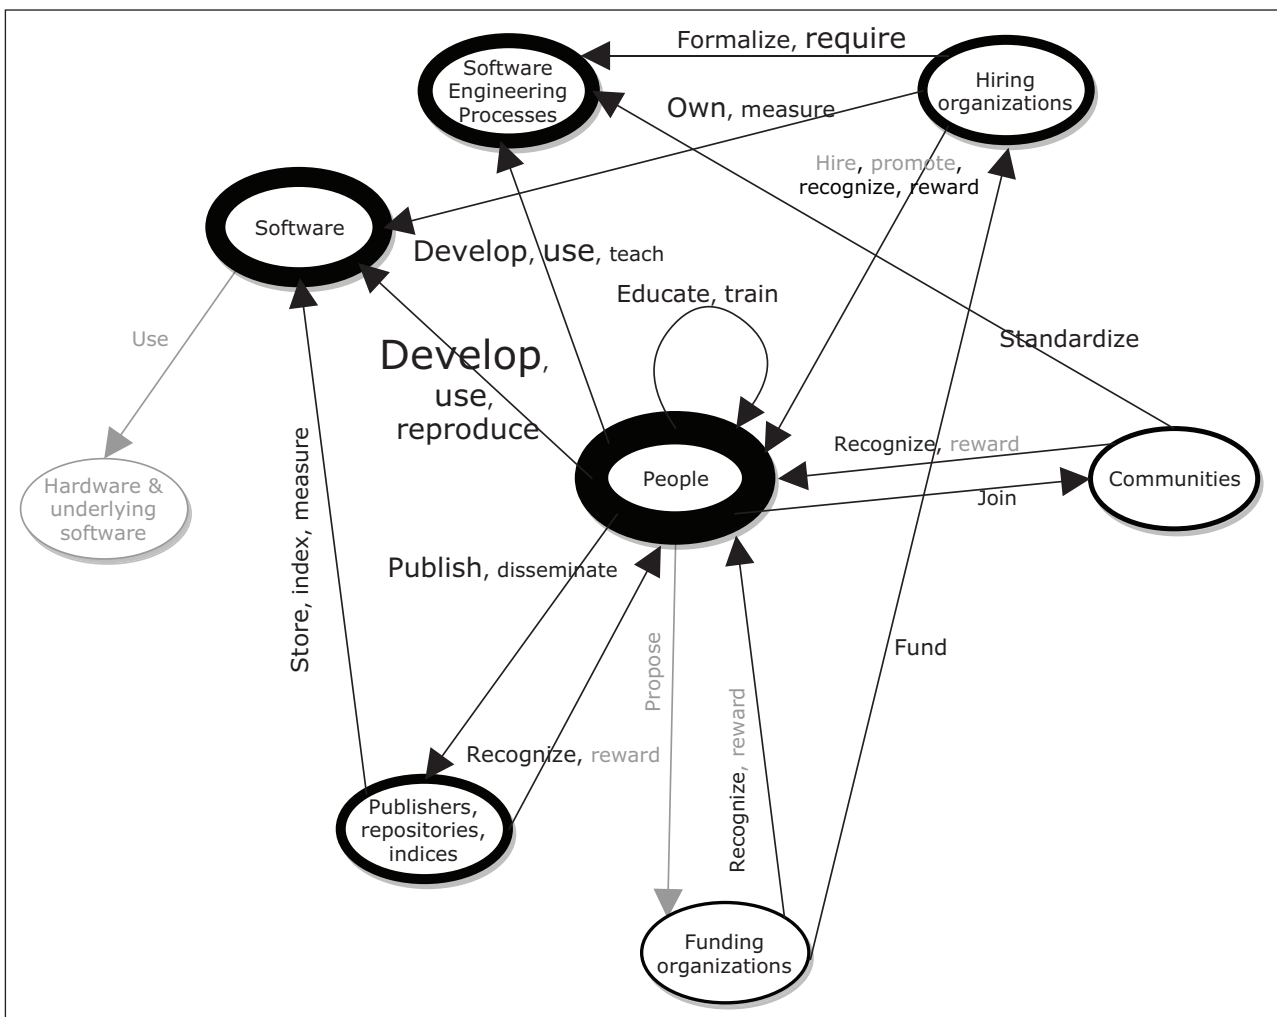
Formalize, require

Software Engineering Processes

Hiring organizations

Own, measure

Hire, promote, recognize, reward

Software

Develop, use, teach

Educate, train

Standardize

Use

Develop, use, reproduce

Store, index, measure

Recognize, reward

Hardware & underlying software

People

Communities

Join

Publish, disseminate

Propose

Fund

Recognize, reward

Recognize, reward

Publishers, repositories, indices

Funding organizations